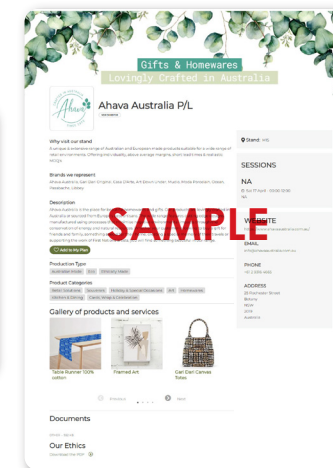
Gifts & Homewares
Lovingly Crafted in Australia

Ahava

Ahava Australia P/L

Why visit our stand
A unique & extensive range of Australian and European made products suitable for a wide range of retail environments. Offering the reliability, above average margins, short lead times & realistic MOQ's.

Brands we represent
Ahava Australia, Gail Clark Originals, Gaia Crafts, Art Gown, Linden, Pilgrim, Nicola Paradise, Design Headwraps, Libby

Description
Ahava Australia is the place for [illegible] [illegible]

SAMPLE

Production Type
Australian Made

Product Categories

Gallery of products and services
Table Runner 100% cotton
Framed Art
Gail Clark Canvas Totes

Previous
Next

Documents

Our Ethics

Stand: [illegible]

SESSIONS
NA

WEBSITE

EMAIL

PHONE

ADDRESS